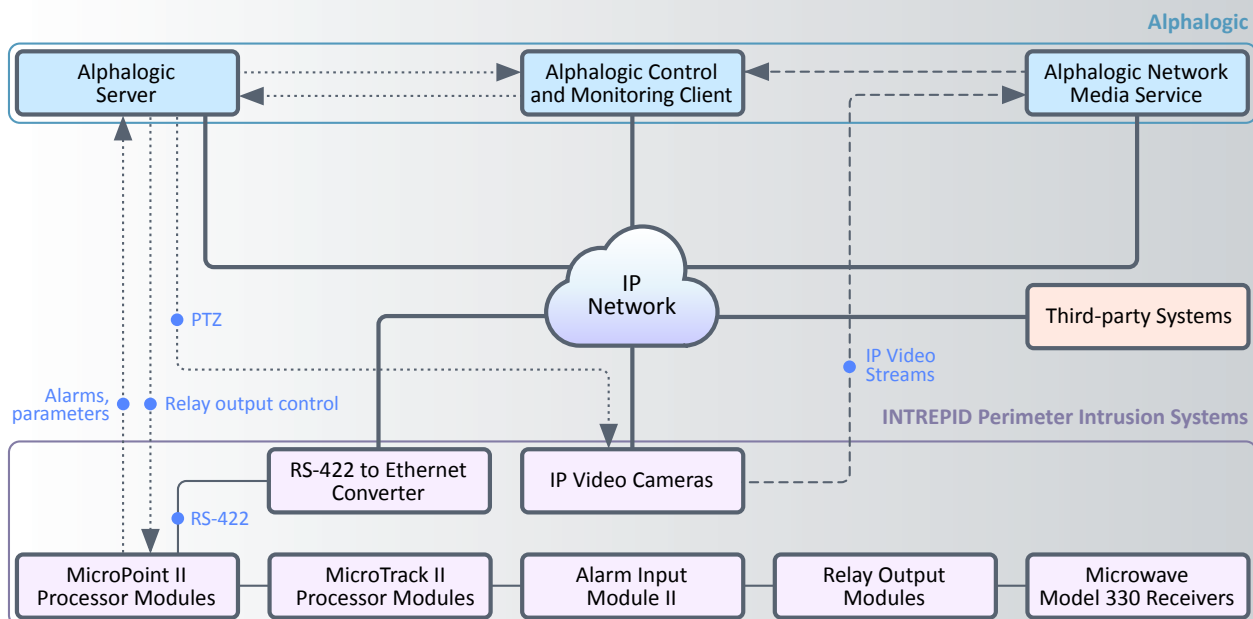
Alphalogic

Alphalogic Server

Alphalogic Control and Monitoring Client

Alphalogic Network Media Service

IP Network

Third-party Systems

PTZ

IP Video Streams

Alarms, parameters

Relay output control

INTREPID Perimeter Intrusion Systems

RS-422 to Ethernet Converter

IP Video Cameras

RS-422

MicroPoint II Processor Modules

MicroTrack II Processor Modules

Alarm Input Module II

Relay Output Modules

Microwave Model 330 Receivers